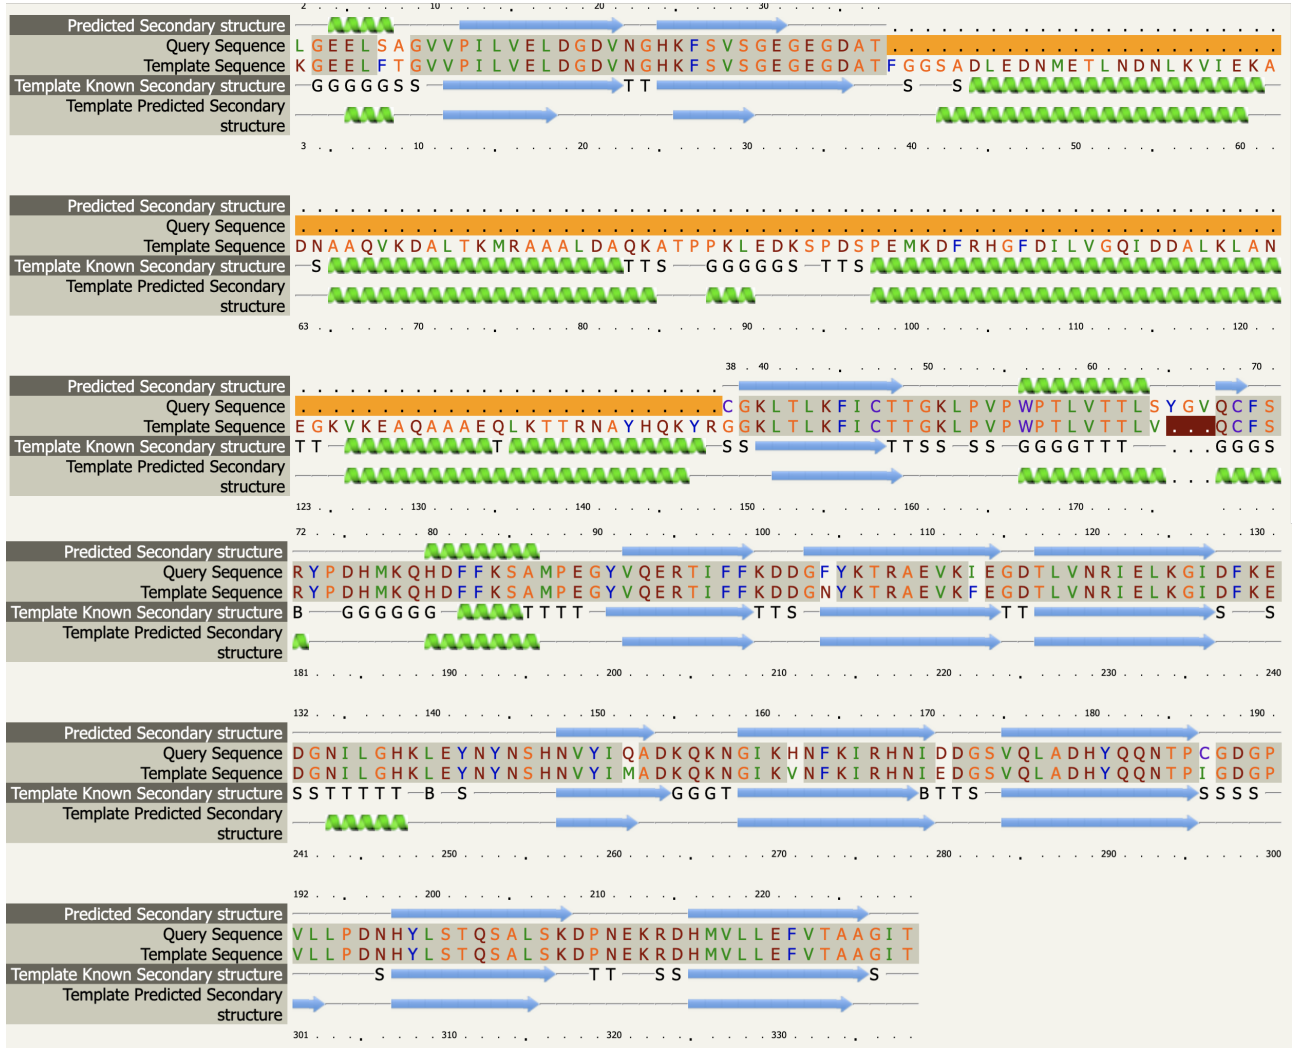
2 . . . 10 . . . 20 . . . 30 . .

Predicted Secondary structure
Query Sequence L G E E L S A G V V P I L V E L D G D V N G H K F S V S G E G E G D A T . . . . . . . . . . . . . . . . . . . . . . . . .
Template Sequence K G E E L F T G V V P I L V E L D G D V N G H K F S V S G E G E G D A T F G G S A D L E D N M E T L N D N L K V I E K A
Template Known Secondary structure G G G G G S S T T S S
Template Predicted Secondary structure

3 . . 10 . . 20 . . 30 . . 40 . . 50 . . 60 . .

Predicted Secondary structure
Query Sequence . . . . . . . . . . . . . . . . . . . . . . . . . . . . . . . . . . . . . . . . . . . . . . . . . . . . . . . . . . . .
Template Sequence D N A A Q V K D A L T K M R A A A L D A Q K A T P P K L E D K S P D S P E M K D F R H G F D I L V G Q I D D A L K L A N
Template Known Secondary structure S T T S G G G G G S T T S
Template Predicted Secondary structure

63 . . 70 . . 80 . . 90 . . 100 . . 110 . . 120 . .

38 40 . . 50 . . 60 . . 70 .

Predicted Secondary structure
Query Sequence . . . . . . . . . . . . . . . . . . . . . . . . . . C G K L T L K F I C T T G K L P V P W P T L V T T L S Y G V Q C F S
Template Sequence E G K V K E A Q A A A E Q L K T T R N A Y H Q K Y R G G K L T L K F I C T T G K L P V P W P T L V T T L V . . . Q C F S
Template Known Secondary structure T T T S S T T S S S S G G G G T T T . . . G G G S
Template Predicted Secondary structure

123 . . 130 . . 140 . . 150 . . 160 . . 170 . .

72 . . 80 . . 90 . . 100 . . 110 . . 120 . . 130 .

Predicted Secondary structure
Query Sequence R Y P D H M K Q H D F F K S A M P E G Y V Q E R T I F F K D D G F Y K T R A E V K I E G D T L V N R I E L K G I D F K E
Template Sequence R Y P D H M K Q H D F F K S A M P E G Y V Q E R T I F F K D D G N Y K T R A E V K F E G D T L V N R I E L K G I D F K E
Template Known Secondary structure B G G G G G G T T T T T T S T T S S
Template Predicted Secondary structure

181 . . 190 . . 200 . . 210 . . 220 . . 230 . . 240

132 . . 140 . . 150 . . 160 . . 170 . . 180 . . 190 .

Predicted Secondary structure
Query Sequence D G N I L G H K L E Y N Y N S H N V Y I Q A D K Q K N G I K H N F K I R H N I D D G S V Q L A D H Y Q Q N T P C G D G P
Template Sequence D G N I L G H K L E Y N Y N S H N V Y I M A D K Q K N G I K V N F K I R H N I E D G S V Q L A D H Y Q Q N T P I G D G P
Template Known Secondary structure S S T T T T T B S G G G T B T T S S S S S
Template Predicted Secondary structure

241 . . 250 . . 260 . . 270 . . 280 . . 290 . . 300

192 . . 200 . . 210 . . 220 . .

Predicted Secondary structure
Query Sequence V L L P D N H Y L S T Q S A L S K D P N E K R D H M V L L E F V T A A G I T
Template Sequence V L L P D N H Y L S T Q S A L S K D P N E K R D H M V L L E F V T A A G I T
Template Known Secondary structure S T T S S S
Template Predicted Secondary structure

301 . . 310 . . 320 . . 330 . .